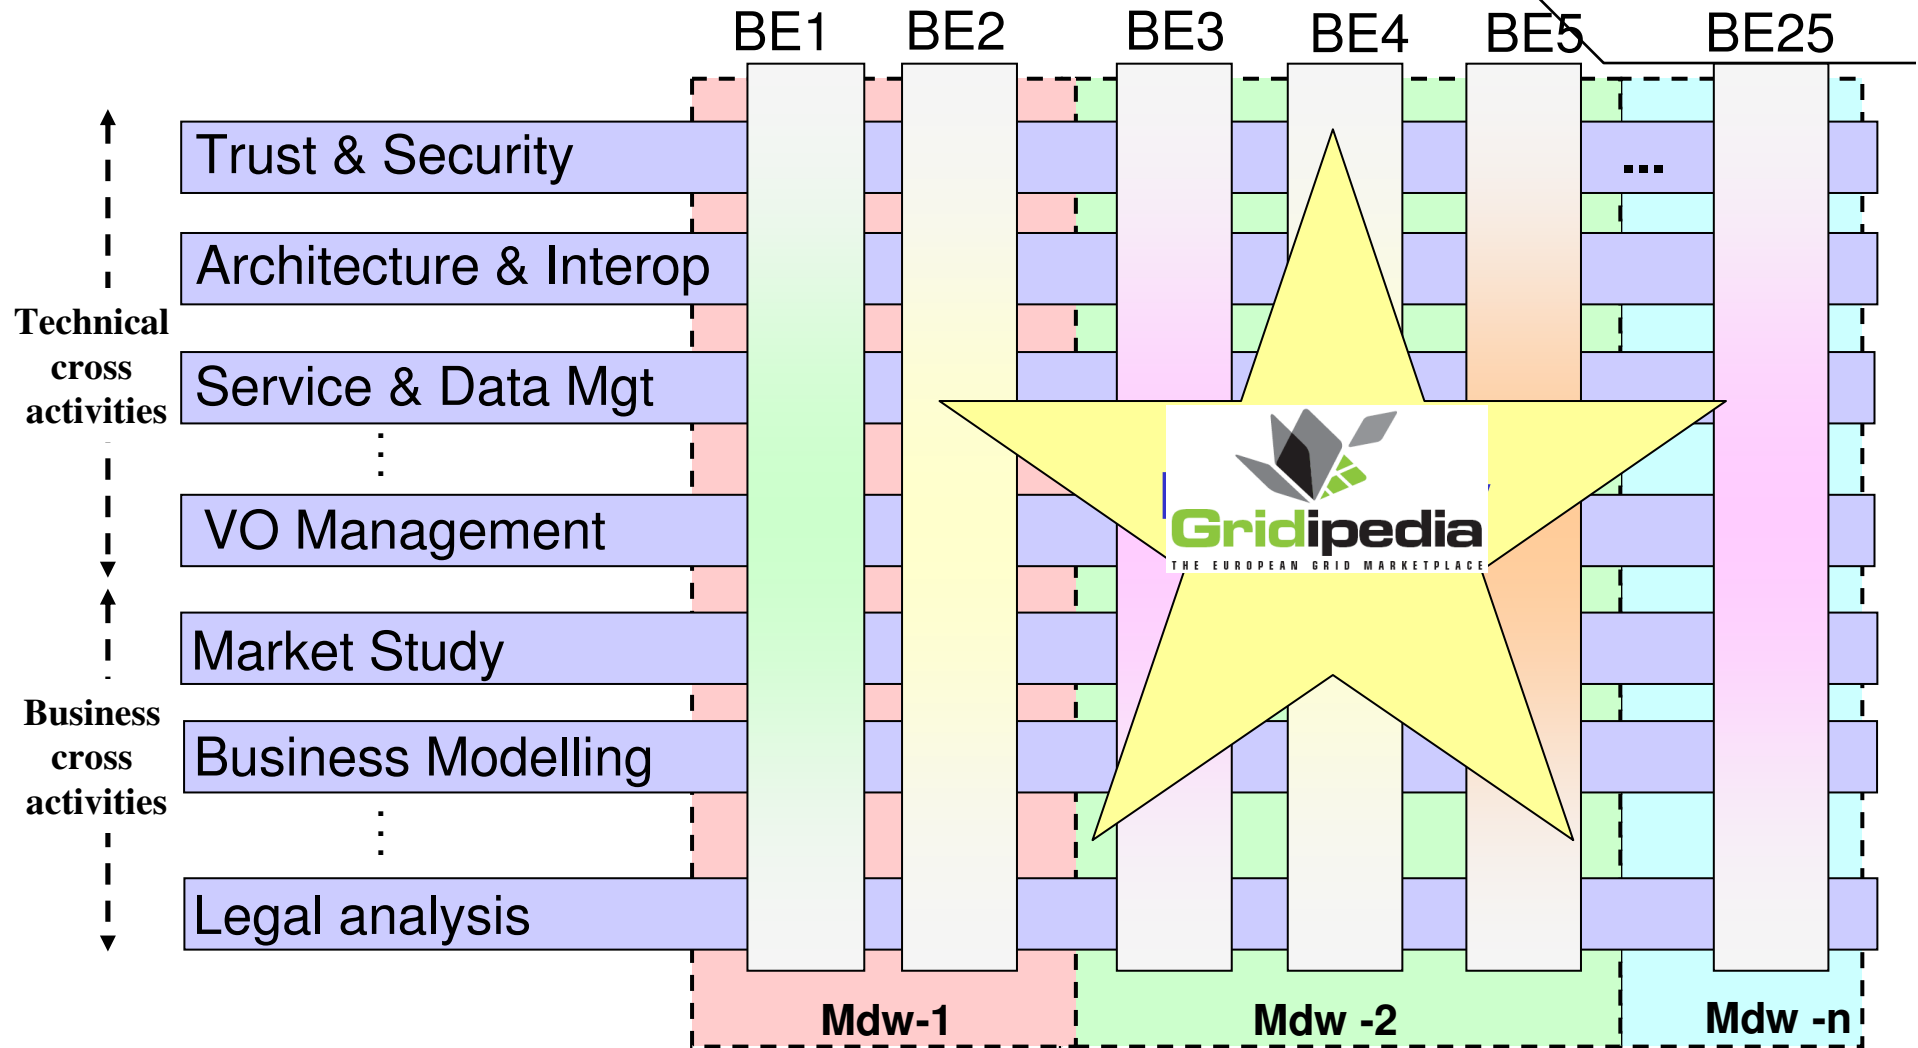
BE1 BE2 BE3 BE4 BE5 BE25

Trust & Security

...

Architecture & Interop

Technical cross activities

Service & Data Mgt

VO Management

Gridipedia
THE EUROPEAN GRID MARKETPLACE

Market Study

Business cross activities

Business Modelling

Legal analysis

Mdw-1 Mdw -2 Mdw -n